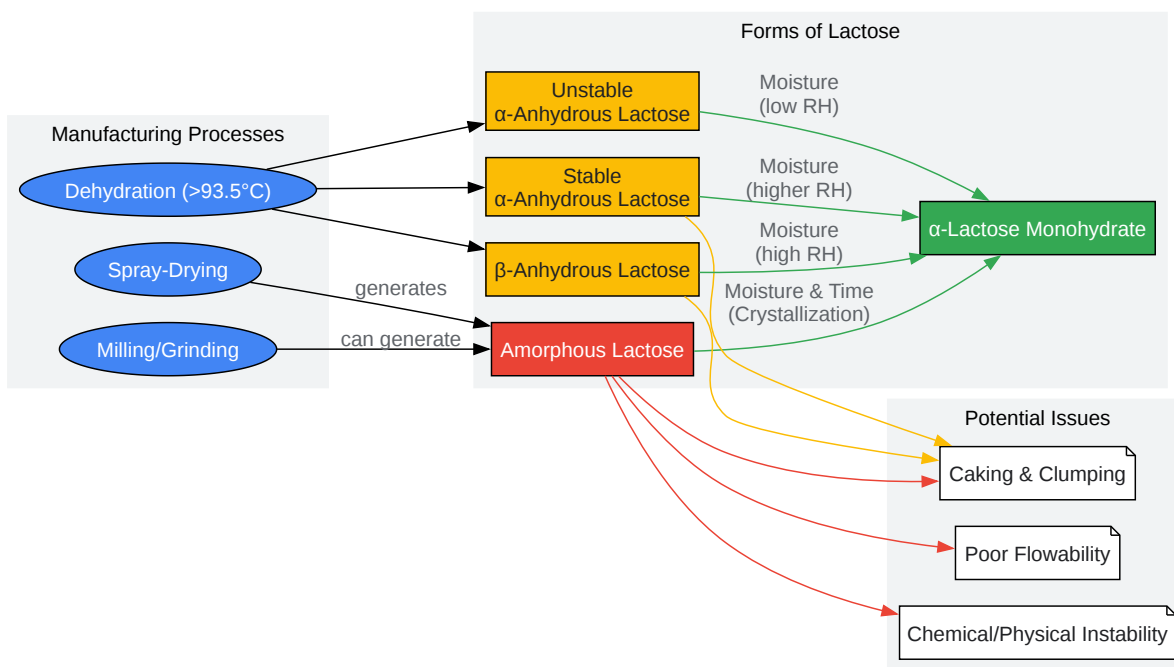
Manufacturing Processes

Dehydration (>93.5°C)

Spray-Drying

Milling/Grinding

Forms of Lactose

Unstable
α-Anhydrous Lactose

Stable
α-Anhydrous Lactose

β-Anhydrous Lactose

Amorphous Lactose

α-Lactose Monohydrate

Moisture
(low RH)

Moisture
(higher RH)

Moisture
(high RH)

Moisture & Time
(Crystallization)

generates

can generate

Potential Issues

Caking & Clumping

Poor Flowability

Chemical/Physical Instability